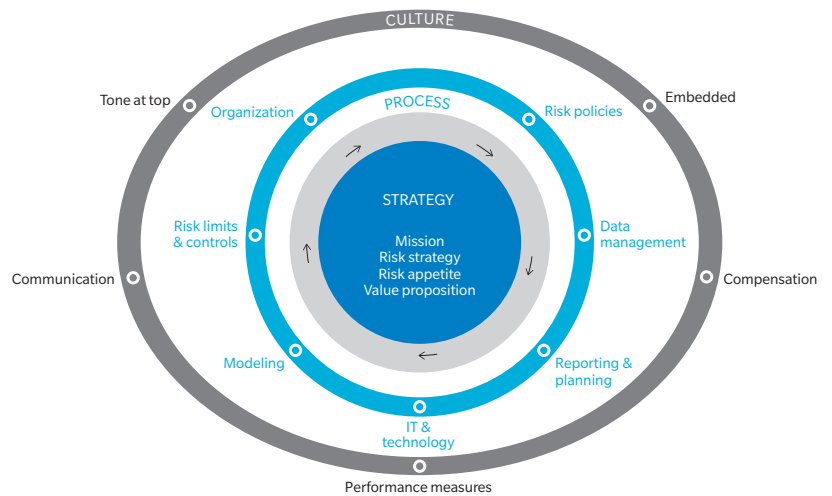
CULTURE

Tone at top

Embedded

Communication

Compensation

Performance measures

PROCESS

Organization

Risk policies

Risk limits & controls

Data management

Modeling

Reporting & planning

IT & technology

STRATEGY

Mission
Risk strategy
Risk appetite
Value proposition